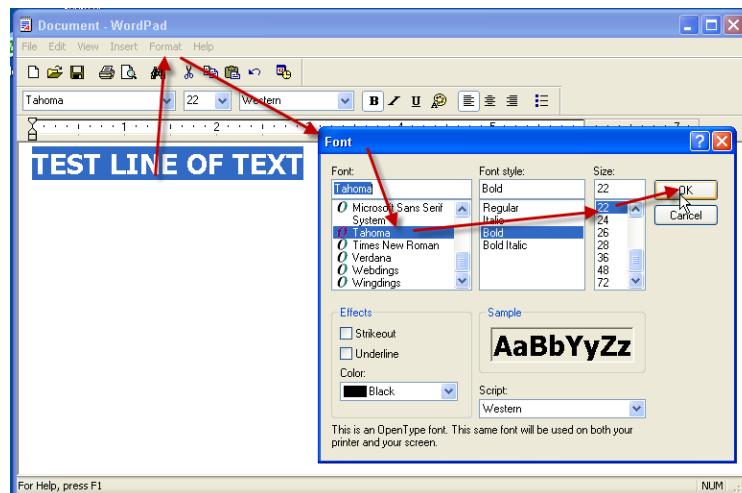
Document - WordPad

File Edit View Insert Format Help

Tahoma 22 Western

B I U

1 2 3 4 5 7

TEST LINE OF TEXT

Font

Font:
Tahoma
Microsoft Sans Serif
System
Tahoma
Times New Roman
Verdana
Webdings
Wingdings

Font style:
Bold
Regular
Italic
Bold
Bold Italic

Size:
22
22
24
26
28
36
48
72

OK
Cancel

Effects
Strikeout
Underline
Color:
Black

Sample
AaBbYyZz

Script:
Western

This is an OpenType font. This same font will be used on both your printer and your screen.

For Help, press F1

NUM